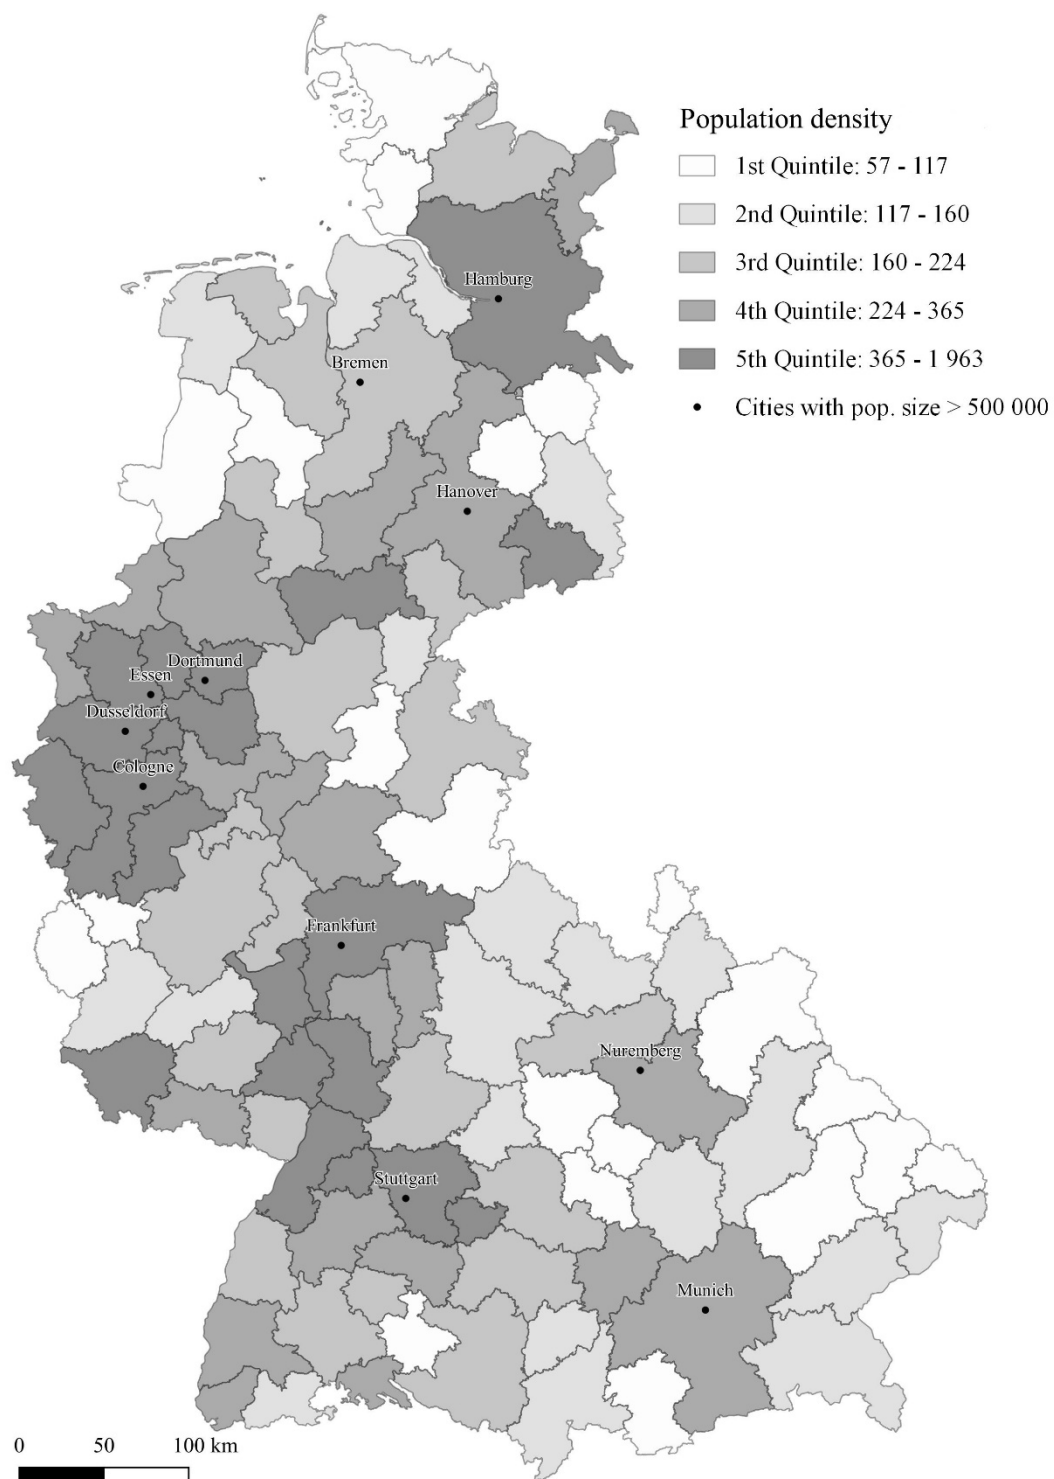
Population density
1st Quintile: 57 - 117
2nd Quintile: 117 - 160
3rd Quintile: 160 - 224
4th Quintile: 224 - 365
5th Quintile: 365 - 1 963
Cities with pop. size > 500 000

Hamburg
Bremen
Hanover
Dortmund
Essen
Dusseldorf
Cologne
Frankfurt
Nuremberg
Stuttgart
Munich

0 50 100 km